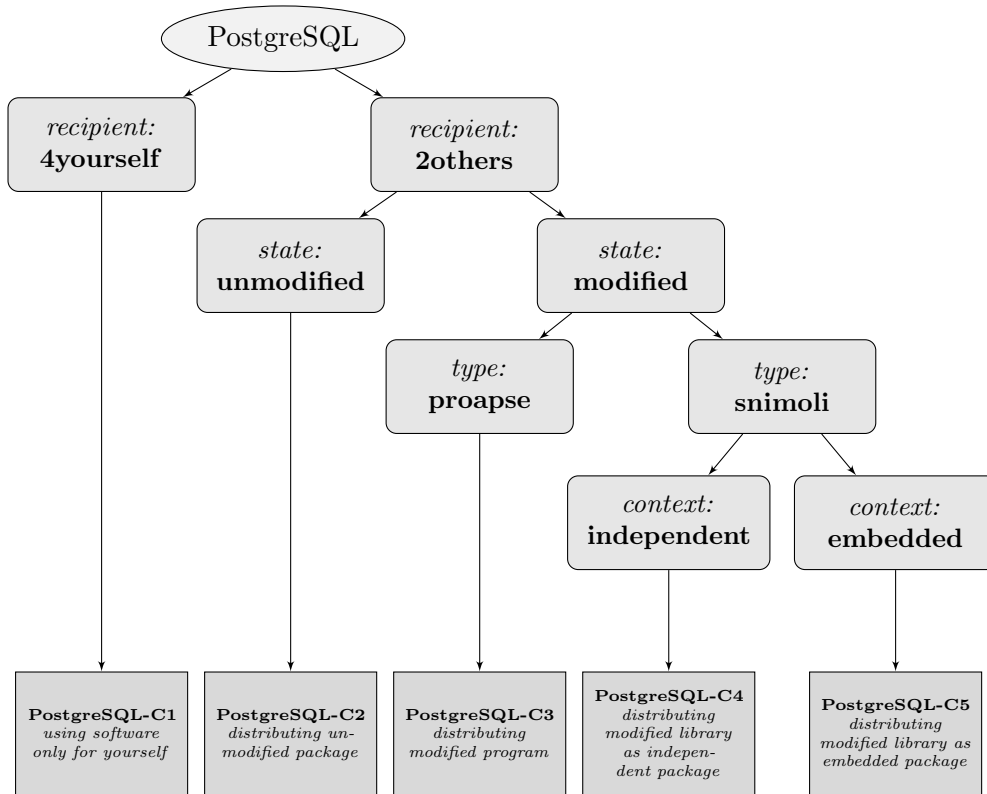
PostgreSQL

recipient:
4yourself

recipient:
2others

state:
unmodified

state:
modified

type:
proapse

type:
snimoli

context:
independent

context:
embedded

PostgreSQL-C1
using software only for yourself

PostgreSQL-C2
distributing unmodified package

PostgreSQL-C3
distributing modified program

PostgreSQL-C4
distributing modified library as independent package

PostgreSQL-C5
distributing modified library as embedded package